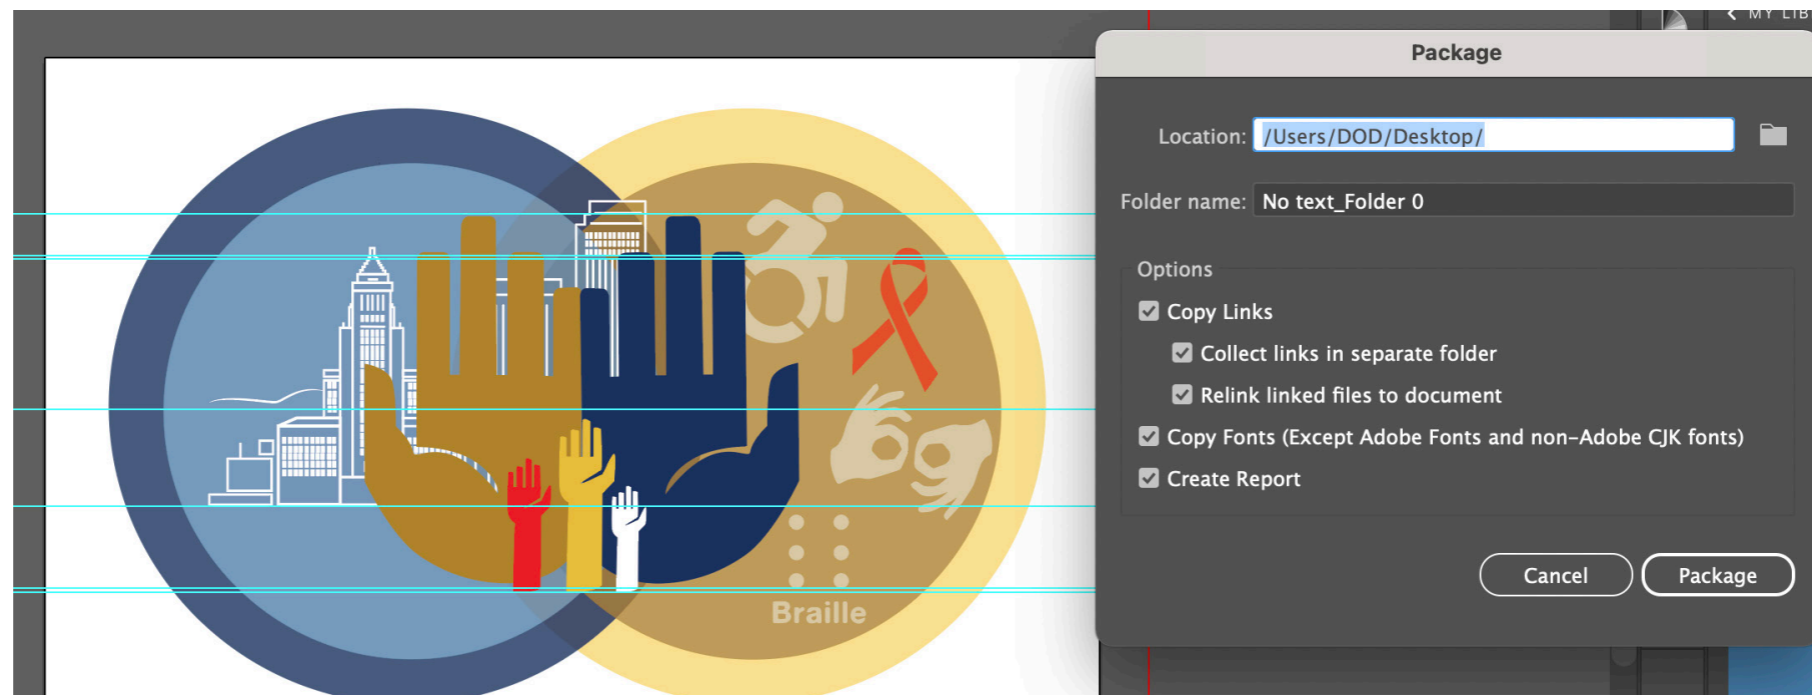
Braille

MY LIB

Package

Location: /Users/DOD/Desktop/

Folder name: No text_Folder 0

Options

Copy Links

Collect links in separate folder

Relink linked files to document

Copy Fonts (Except Adobe Fonts and non-Adobe CJK fonts)

Create Report

Cancel

Package